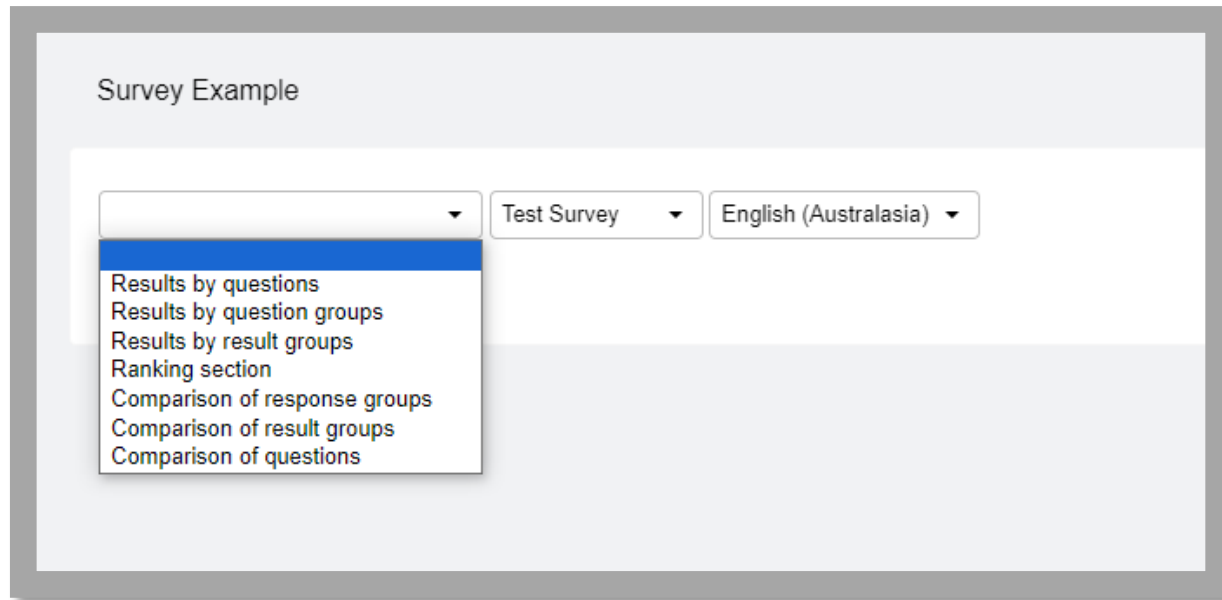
Survey Example

Test Survey
English (Australasia)

Results by questions
Results by question groups
Results by result groups
Ranking section
Comparison of response groups
Comparison of result groups
Comparison of questions